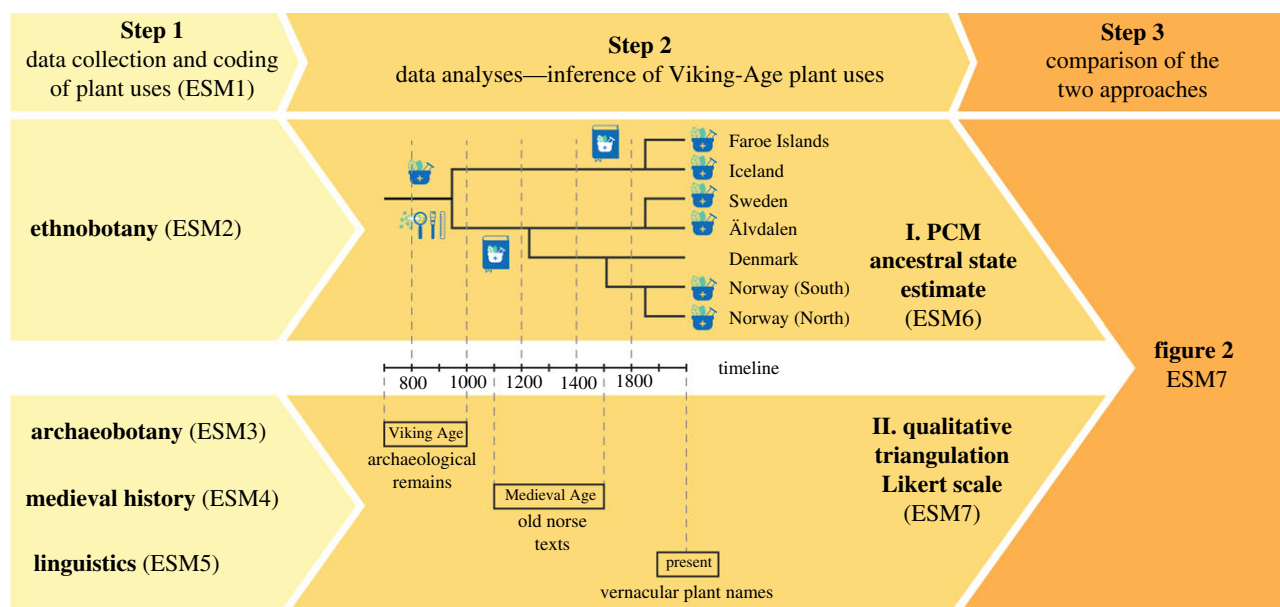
**Step 1**
data collection and coding of plant uses (ESM1)

**Step 2**
data analyses—inference of Viking-Age plant uses

**Step 3**
comparison of the two approaches

**ethnobotany** (ESM2)

Faroe Islands
Iceland
Sweden
Älvdalen
Denmark
Norway (South)
Norway (North)

**I. PCM ancestral state estimate**
(ESM6)

800 1000 1200 1400 1800
timeline

**figure 2**
ESM7

**archaeobotany** (ESM3)

**medieval history** (ESM4)

**linguistics** (ESM5)

Viking Age
archaeological remains

Medieval Age
old norse texts

present
vernacular plant names

**II. qualitative triangulation Likert scale**
(ESM7)